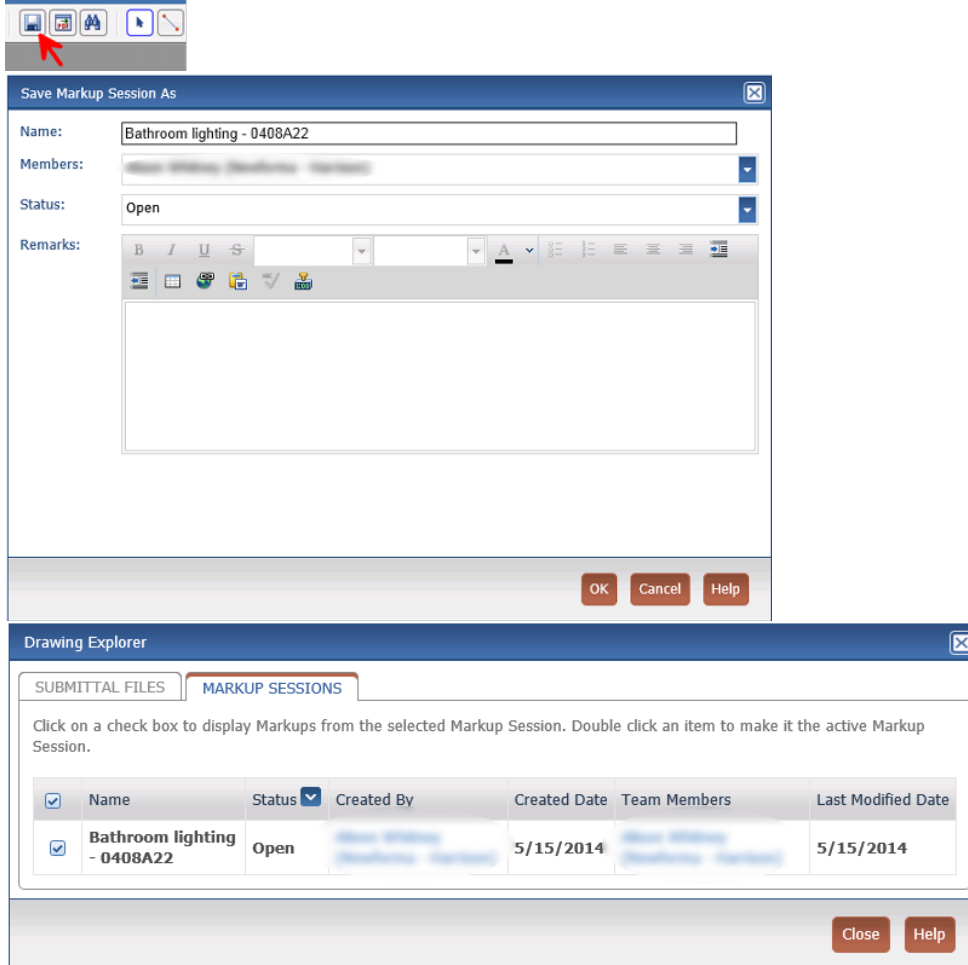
Save Markup Session As

Name: Bathroom lighting - 0408A22

Members: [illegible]

Status: Open

Remarks:

B I U S A

OK Cancel Help

Drawing Explorer

SUBMITTAL FILES MARKUP SESSIONS

Click on a check box to display Markups from the selected Markup Session. Double click an item to make it the active Markup Session.

| | Name | Status | Created By | Created Date | Team Members | Last Modified Date |
|---|---|---|---|---|---|---|
| | Bathroom lighting - 0408A22 | Open | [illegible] | 5/15/2014 | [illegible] | 5/15/2014 |

Close Help